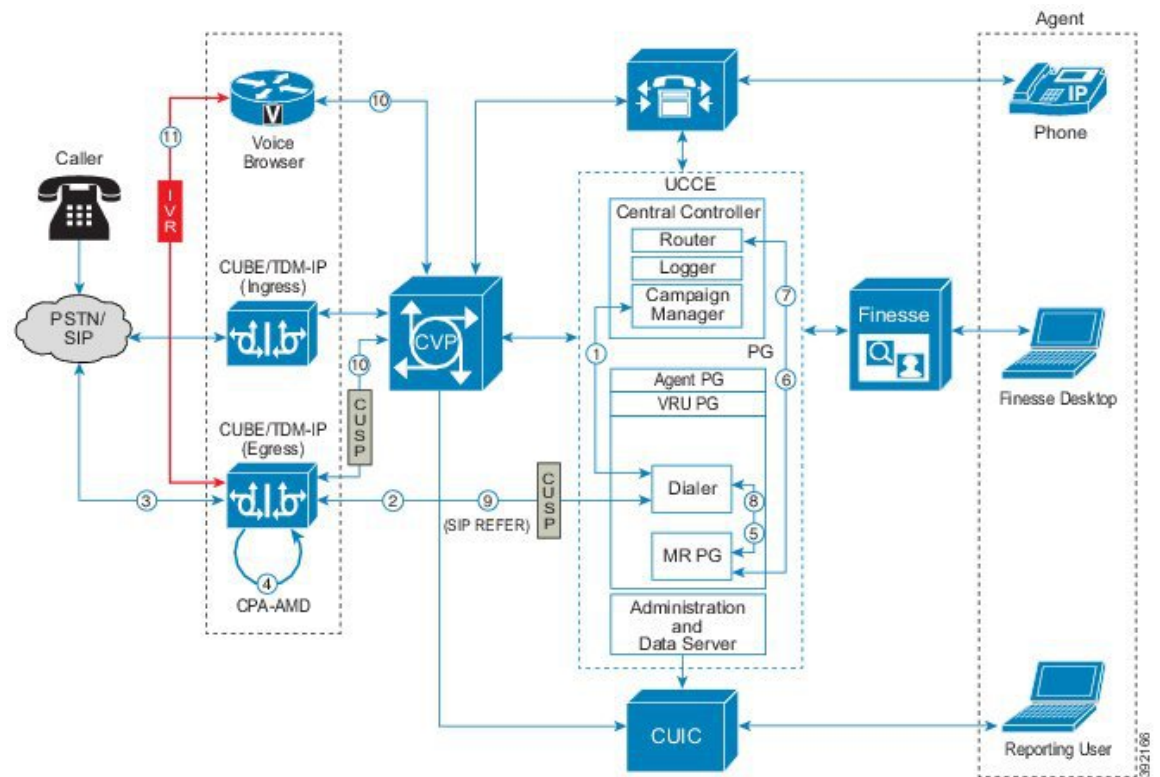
Agent

Phone

Caller

11

IVR

Voice Browser

10

UCCE

Central Controller

Router

Logger

Campaign Manager

7

CUBE/TDM-IP (Ingress)

PSTN/ SIP

CVP

10

CUSP

Finesse

PG

1

6

Agent PG

VRU PG

Finesse Desktop

CUBE/TDM-IP (Egress)

3

2

9

(SIP REFER)

CUSP

Dialer

8

5

MR PG

4

CPA-AMD

Administration and Data Server

CUIC

Reporting User

392166